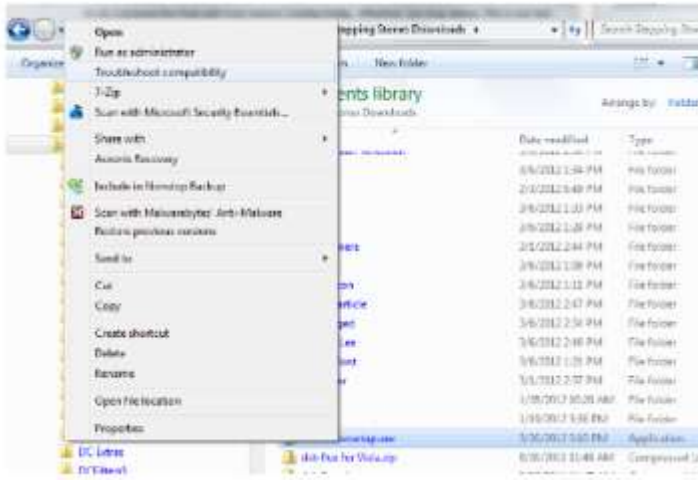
Open
Run as administrator
Troubleshoot compatibility
7-Zip
Scan with Microsoft Security Essentials...
Share with
Acronis Recovery
Include in Nonstop Backup
Scan with Malwarebytes' Anti-Malware
Restore previous versions
Send to
Cut
Copy
Create shortcut
Delete
Rename
Open file location
Properties

Stepping Stones Downloads
Search Stepping Stones
Organize
New folder
...ents library
...ne Downloads
Arrange by: Folder
Date modified
Type
3/6/2012 1:34 PM
File folder
2/2/2012 5:48 PM
File folder
2/6/2012 1:33 PM
File folder
2/6/2012 1:26 PM
File folder
2/1/2012 2:44 PM
File folder
2/6/2012 1:38 PM
File folder
2/6/2012 1:32 PM
File folder
3/6/2012 2:47 PM
File folder
3/6/2012 2:34 PM
File folder
3/6/2012 2:46 PM
File folder
3/6/2012 1:35 PM
File folder
5/1/2012 2:37 PM
File folder
1/30/2012 10:26 AM
File folder
1/30/2012 5:50 PM
File folder
5/30/2012 3:00 PM
Application
6/30/2012 10:48 AM
Compressed
DC Letras
DCE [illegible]
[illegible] for Vista.zip